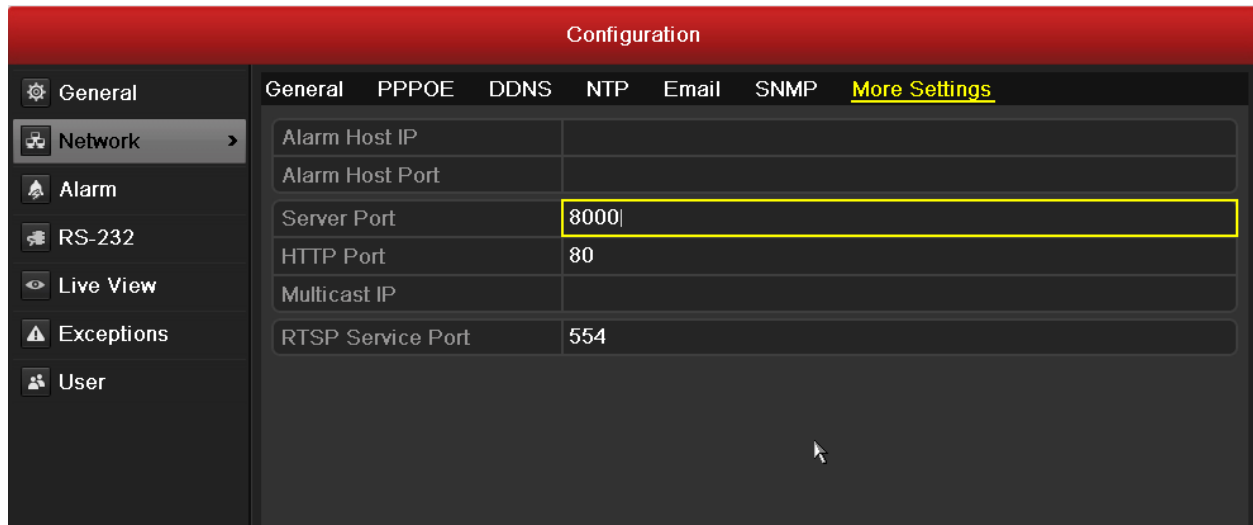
Configuration

General
Network
Alarm
RS-232
Live View
Exceptions
User

General PPPOE DDNS NTP Email SNMP More Settings

| Alarm Host IP | |
| Alarm Host Port | |
| Server Port | 8000 |
| HTTP Port | 80 |
| Multicast IP | |
| RTSP Service Port | 554 |